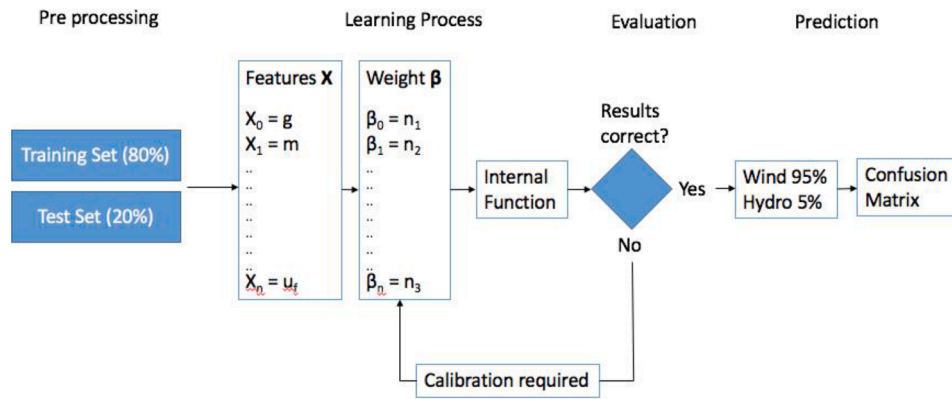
Pre processing

Learning Process

Evaluation

Prediction

Training Set (80%)

Test Set (20%)

Features **X**

$X_0 = g$
$X_1 = m$
..
..
..
..
..
..
..
$X_n = u_f$

Weight **β**

$\beta_0 = n_1$
$\beta_1 = n_2$
..
..
..
..
..
..
..
$\beta_n = n_3$

Internal Function

Results correct?

Yes

No

Wind 95%
Hydro 5%

Confusion Matrix

Calibration required